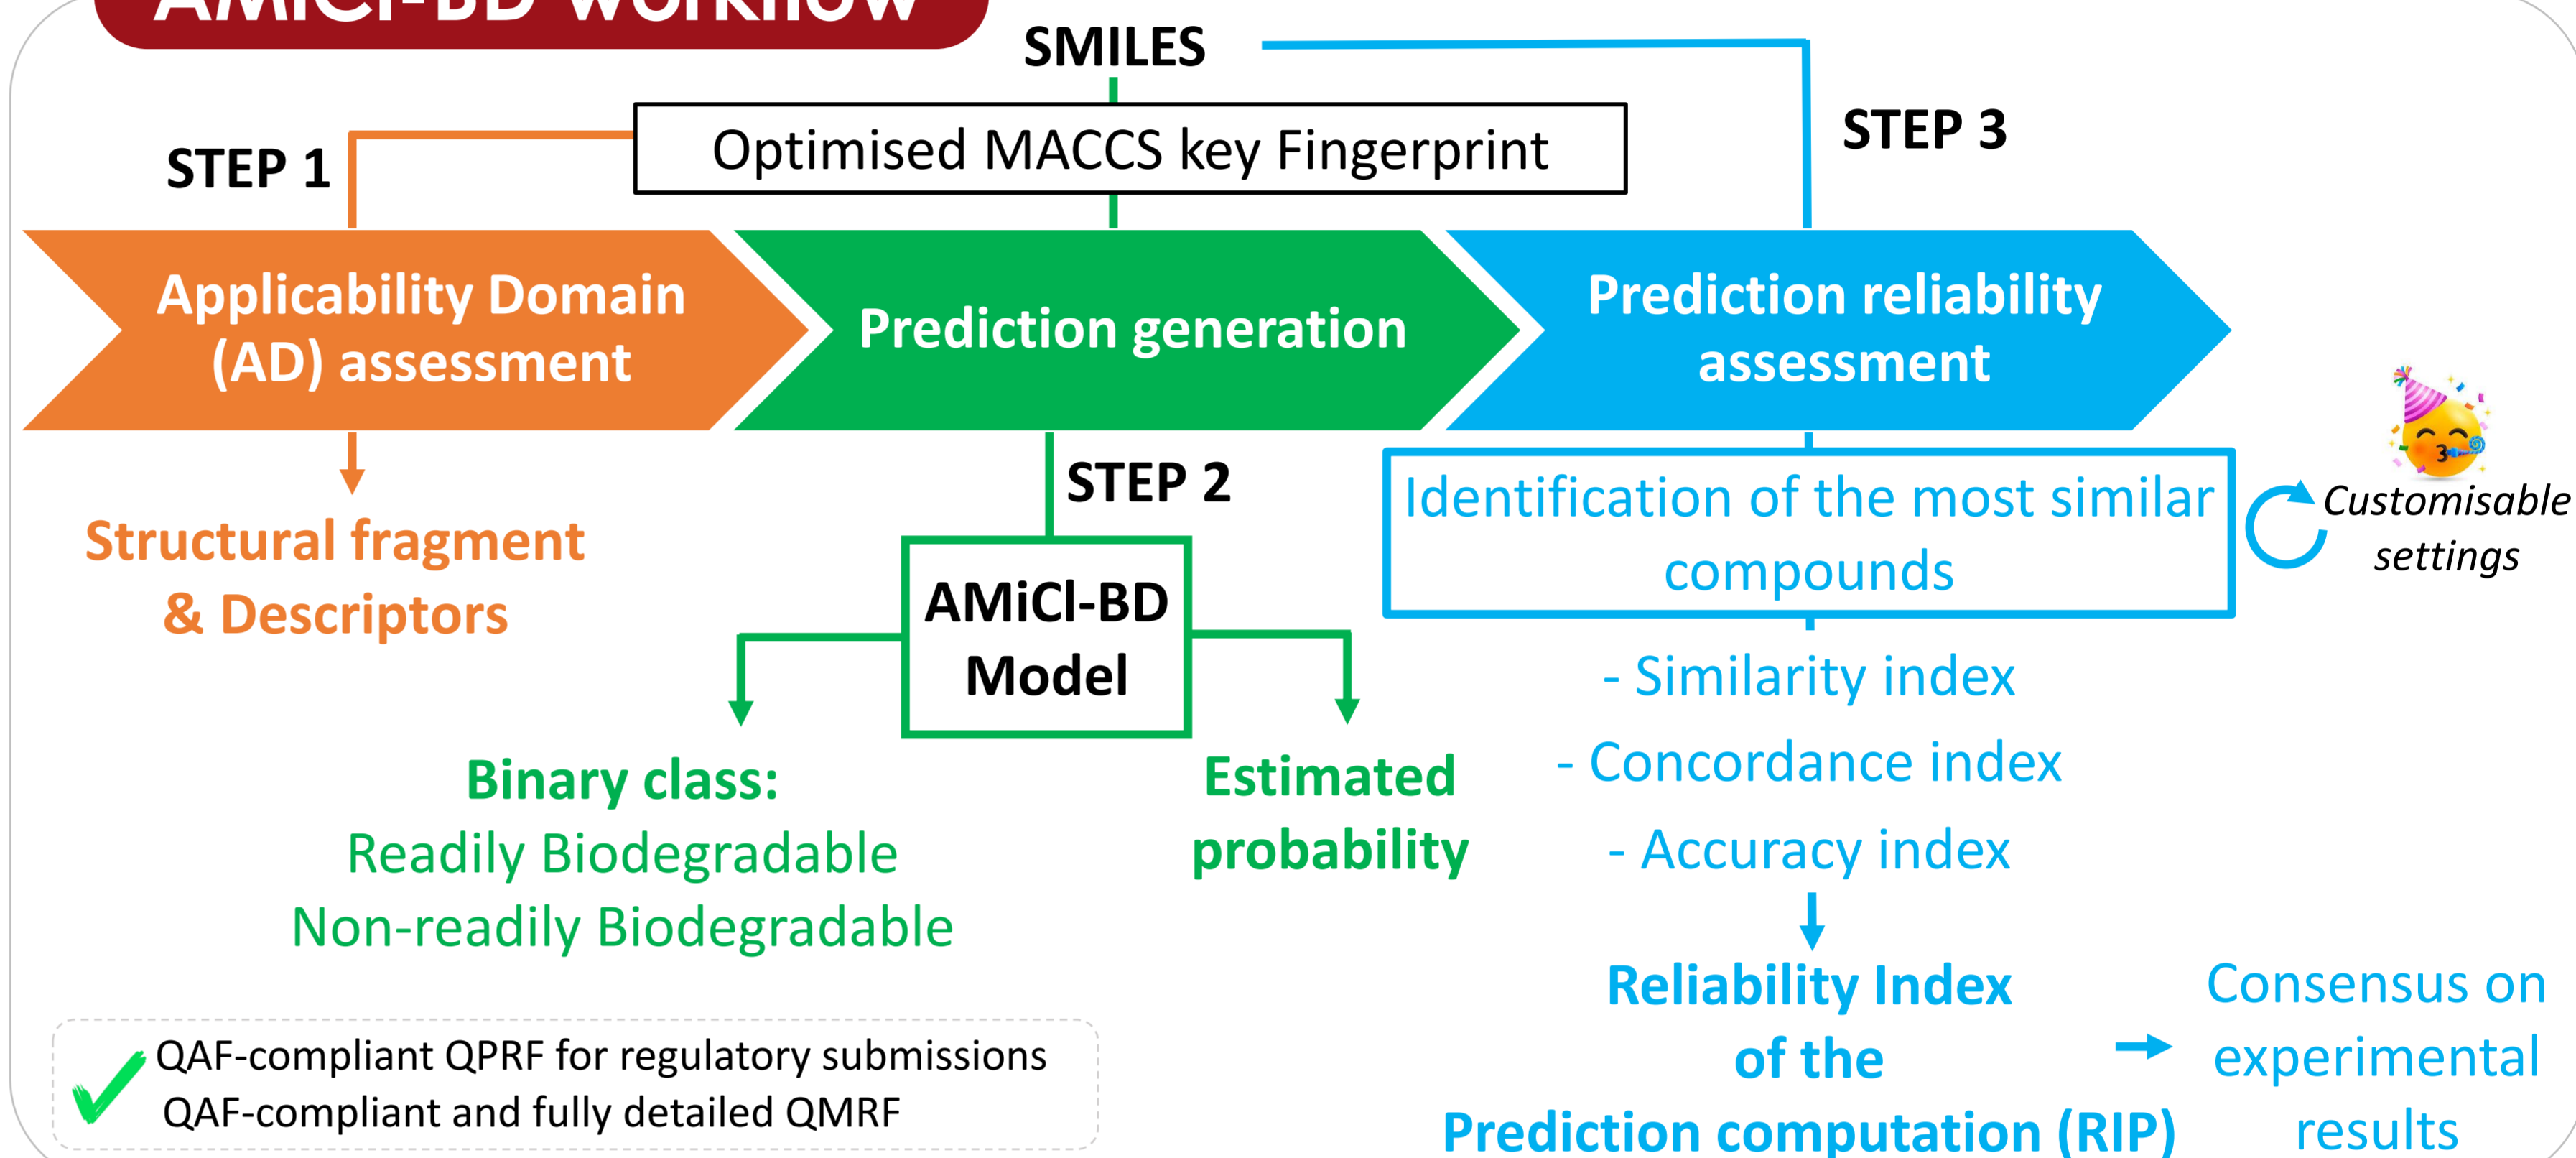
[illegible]

SMILES

Optimised MACCS key Fingerprint

STEP 1

STEP 3

Applicability Domain (AD) assessment

Prediction generation

Prediction reliability assessment

Structural fragment & Descriptors

STEP 2

AMiCl-BD Model

Identification of the most similar compounds

Customisable settings

- Similarity index

- Concordance index

- Accuracy index

Binary class:
Readily Biodegradable
Non-readily Biodegradable

Estimated probability

Reliability Index of the Prediction computation (RIP)

Consensus on experimental results

QAF-compliant QPRF for regulatory submissions
QAF-compliant and fully detailed QMRF